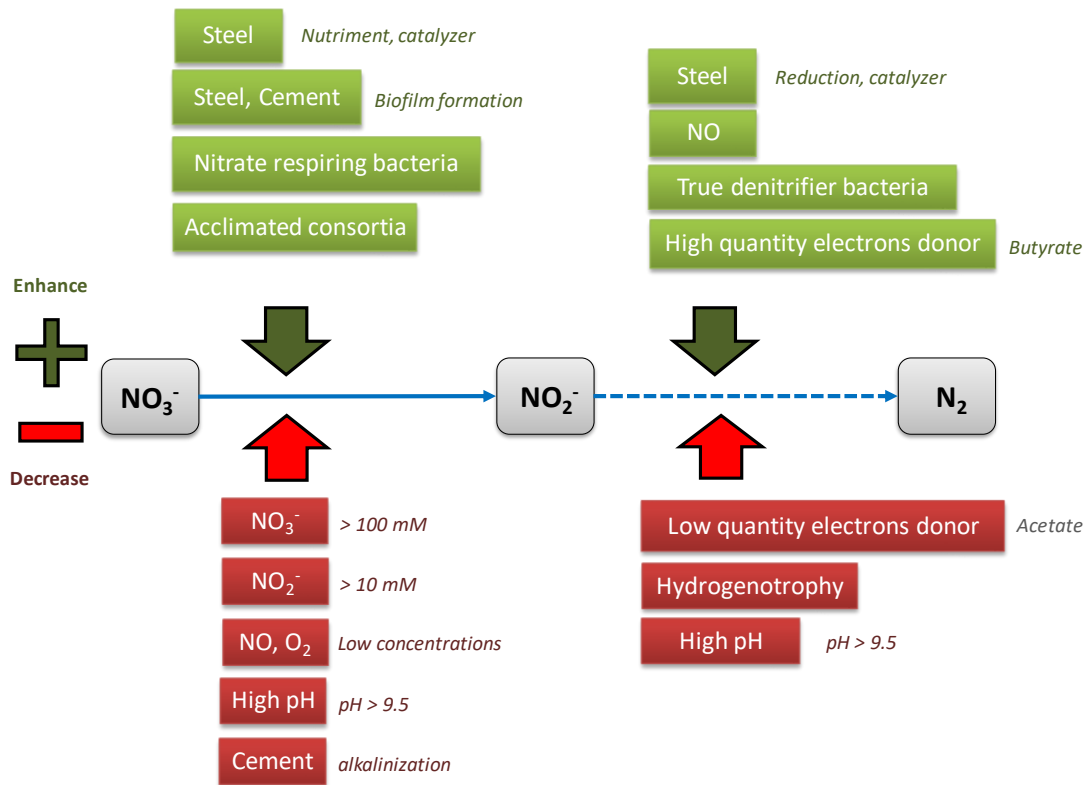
Steel Nutriment, catalyzer

Steel, Cement Biofilm formation

Nitrate respiring bacteria

Acclimated consortia

Steel Reduction, catalyzer

NO

True denitrifier bacteria

High quantity electrons donor Butyrate

Enhance

Decrease

$NO_3^-$

$NO_2^-$

$N_2$

$NO_3^-$ > 100 mM

$NO_2^-$ > 10 mM

NO, $O_2$ Low concentrations

High pH pH > 9.5

Cement alkalinization

Low quantity electrons donor Acetate

Hydrogenotrophy

High pH pH > 9.5